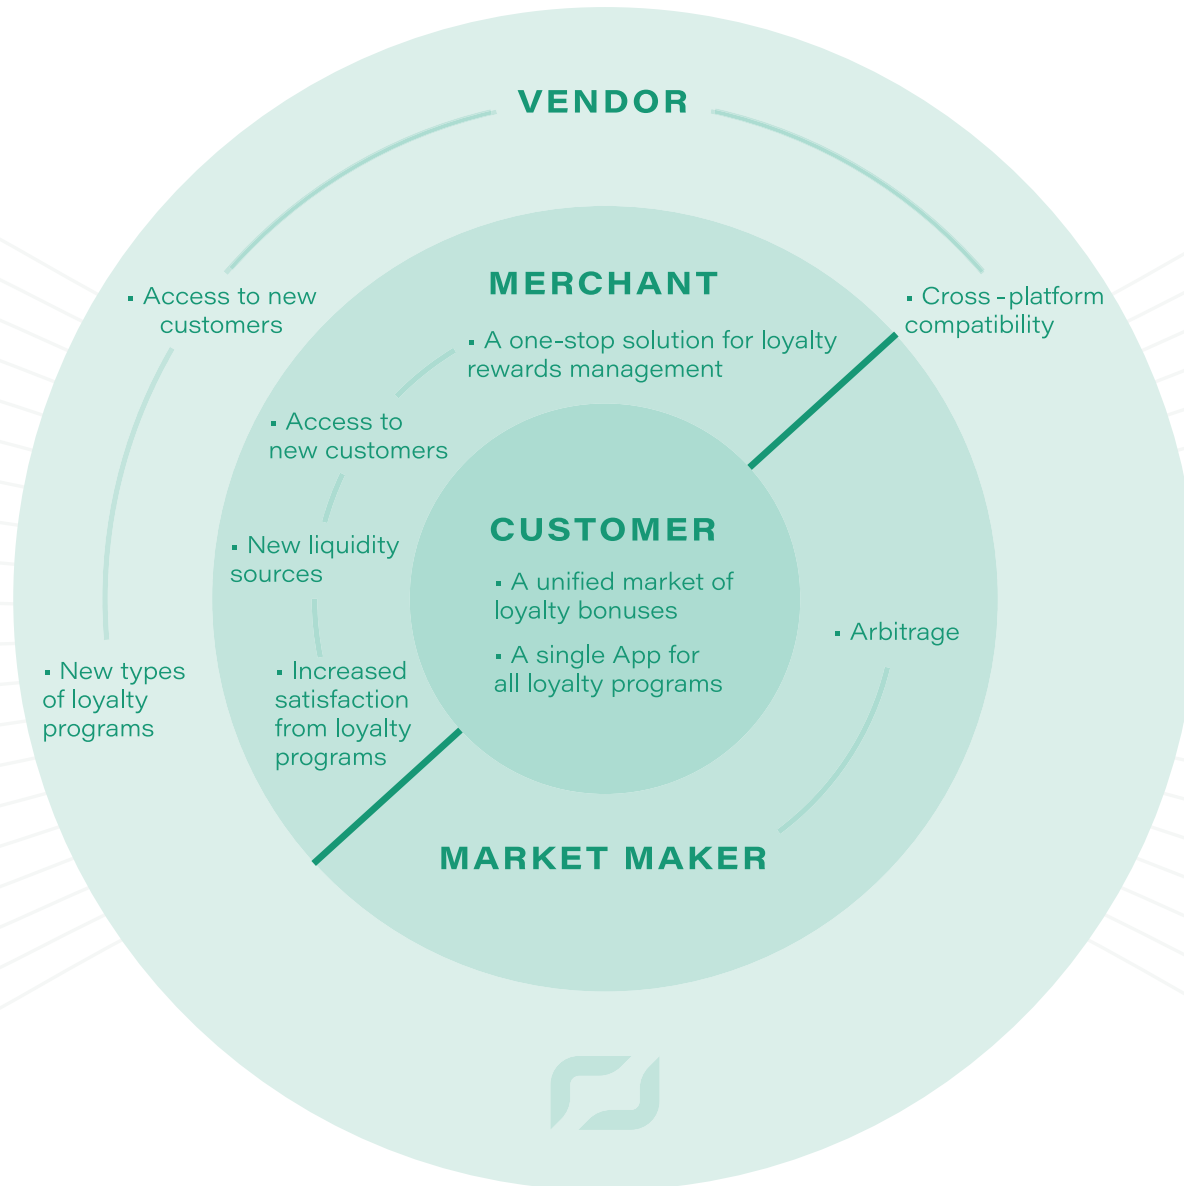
VENDOR

▪ Access to new customers

▪ Cross - platform compatibility

▪ New types of loyalty programs

MERCHANT

▪ A one-stop solution for loyalty rewards management

▪ Access to new customers

▪ New liquidity sources

▪ Increased satisfaction from loyalty programs

CUSTOMER

▪ A unified market of loyalty bonuses

▪ A single App for all loyalty programs

▪ Arbitrage

MARKET MAKER